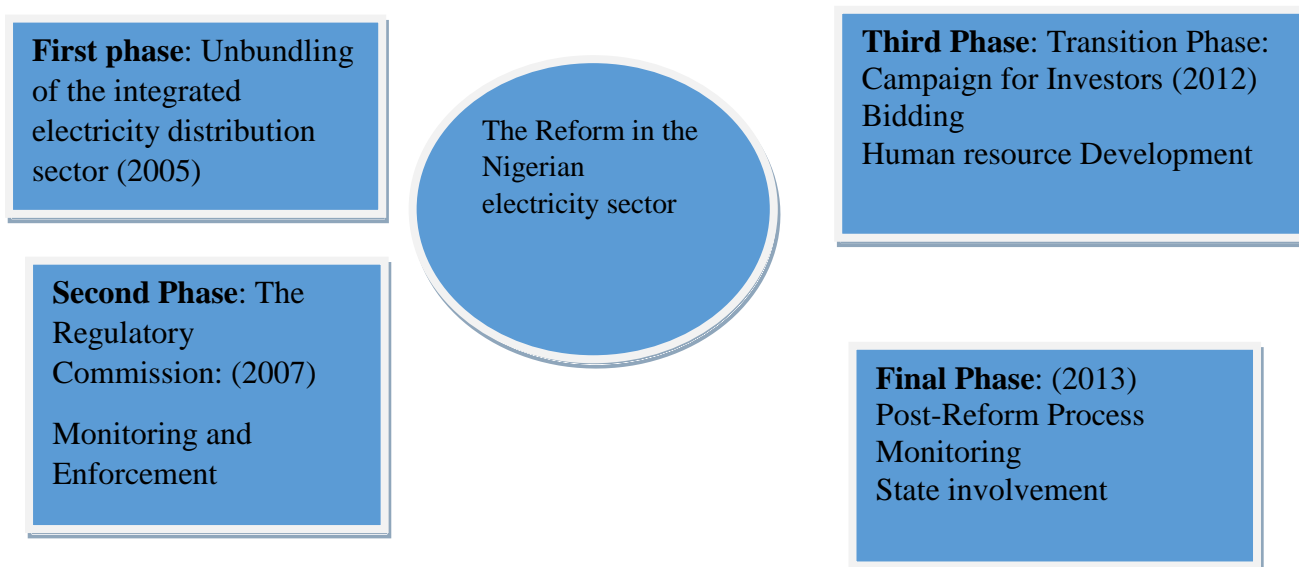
First phase: Unbundling of the integrated electricity distribution sector (2005)

The Reform in the Nigerian electricity sector

Third Phase: Transition Phase:
Campaign for Investors (2012)
Bidding
Human resource Development

Second Phase: The Regulatory Commission: (2007)

Monitoring and Enforcement

Final Phase: (2013)
Post-Reform Process
Monitoring
State involvement